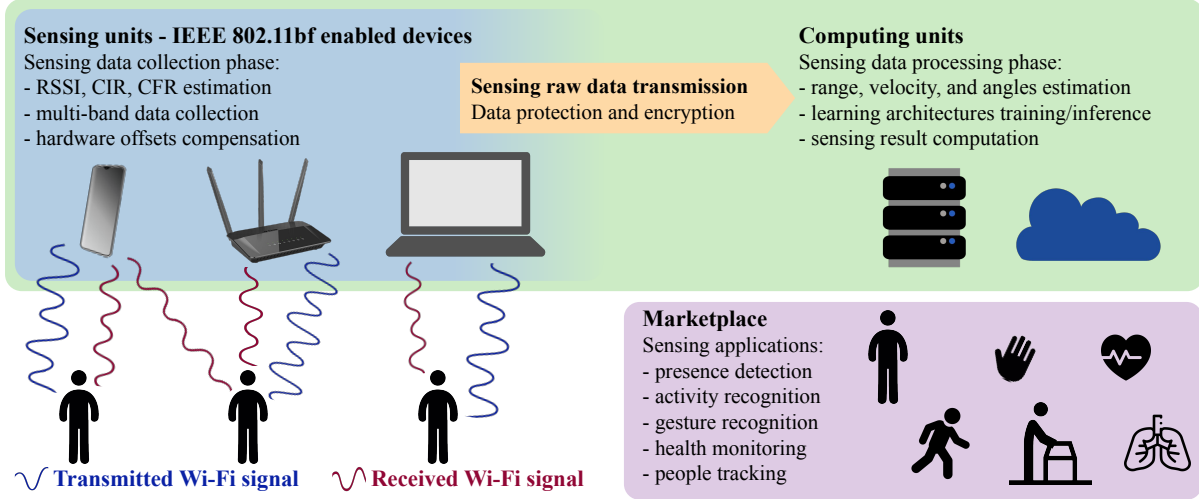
Sensing units - IEEE 802.11bf enabled devices
Sensing data collection phase:
- RSSI, CIR, CFR estimation
- multi-band data collection
- hardware offsets compensation

Sensing raw data transmission
Data protection and encryption

Computing units
Sensing data processing phase:
- range, velocity, and angles estimation
- learning architectures training/inference
- sensing result computation

Marketplace
Sensing applications:
- presence detection
- activity recognition
- gesture recognition
- health monitoring
- people tracking

Transmitted Wi-Fi signal
Received Wi-Fi signal